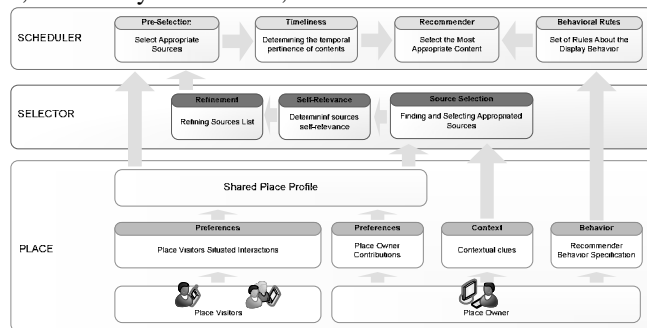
SCHEDULER

Pre-Selection
Select Appropriate Sources

Timeliness
Determining the temporal pertinence of contents

Recommender
Select the Most Appropriate Content

Behavioral Rules
Set of Rules About the Display Behavior

SELECTOR

Refinement
Refining Sources List

Self-Relevance
Determinif sources self-relevance

Source Selection
Finding and Selecting Appropriated Sources

PLACE

Shared Place Profile

Preferences
Place Visitors Situated Interactions

Preferences
Place Owner Contributions

Context
Contextual clues

Behavior
Recommender Behavior Specification

Place Visitors

Place Owner